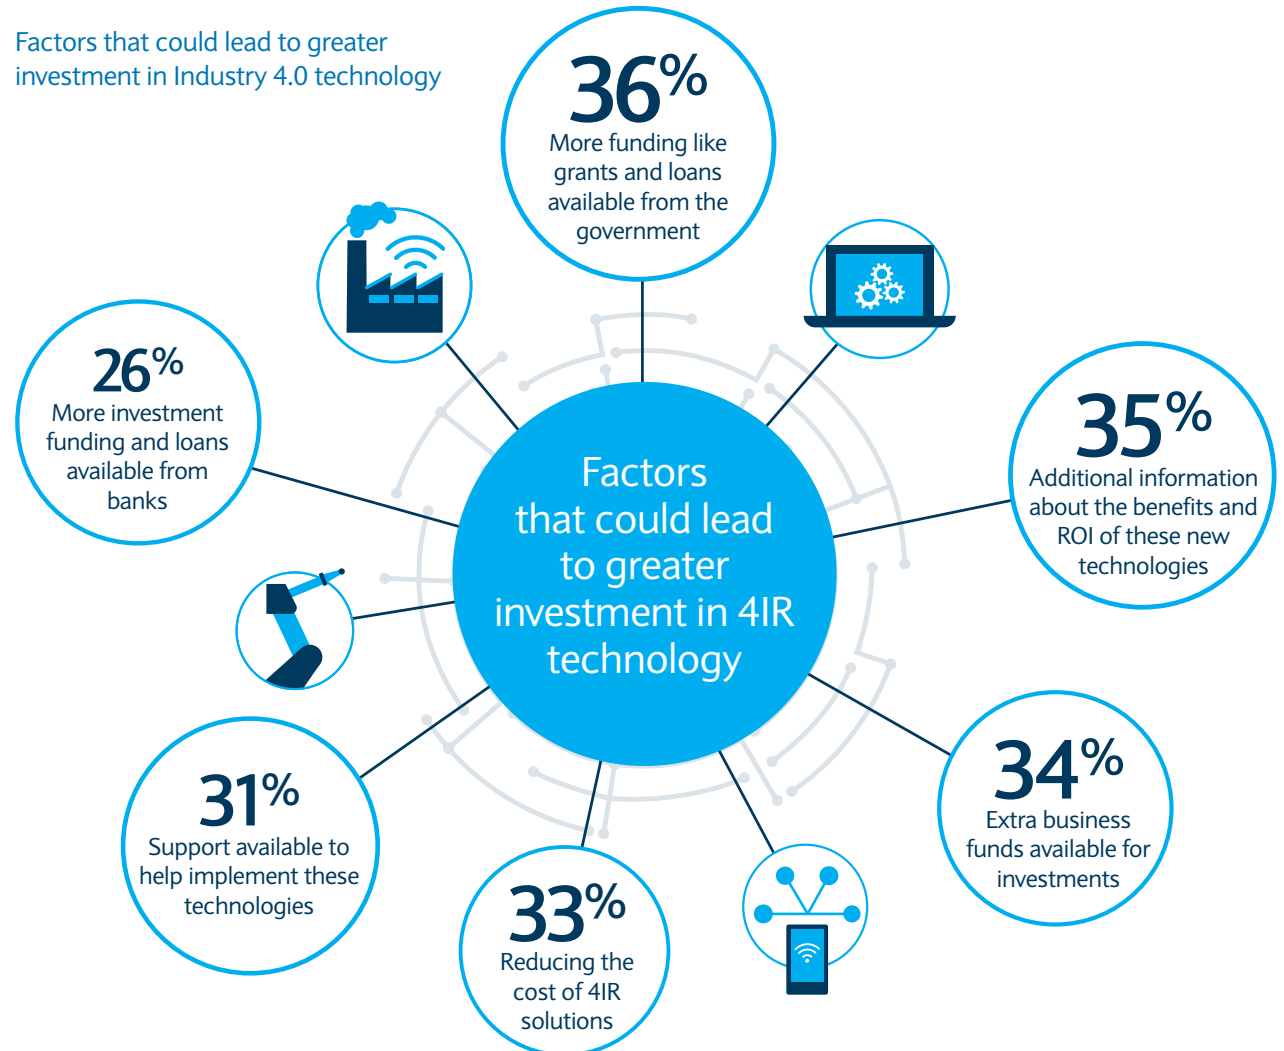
Factors that could lead to greater investment in Industry 4.0 technology

36%
More funding like grants and loans available from the government

26%
More investment funding and loans available from banks

35%
Additional information about the benefits and ROI of these new technologies

Factors that could lead to greater investment in 4IR technology

31%
Support available to help implement these technologies

34%
Extra business funds available for investments

33%
Reducing the cost of 4IR solutions